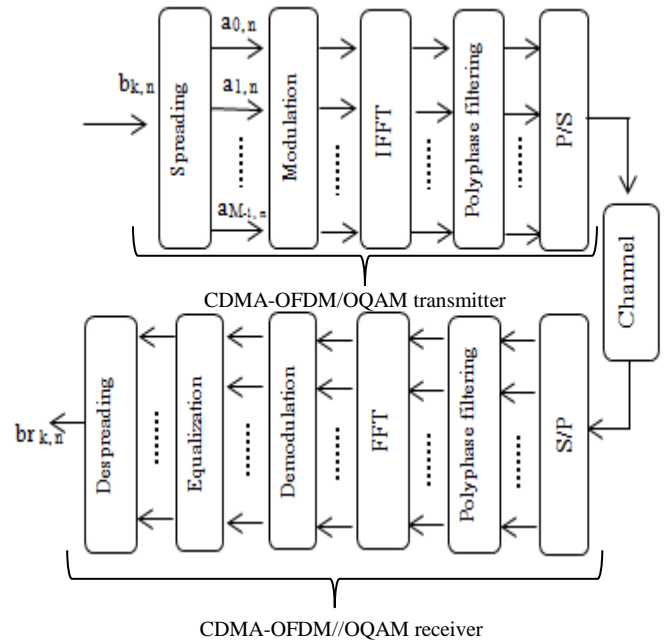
$b_{k,n}$

Spreading

$a_{0,n}$

$a_{1,n}$

......

$a_{M-1,n}$

Modulation

......

IFFT

......

Polyphase filtering

......

P/S

CDMA-OFDM/OQAM transmitter

Channel

Despreading

......

Equalization

......

Demodulation

......

FFT

......

Polyphase filtering

......

S/P

$br_{k,n}$

CDMA-OFDM//OQAM receiver